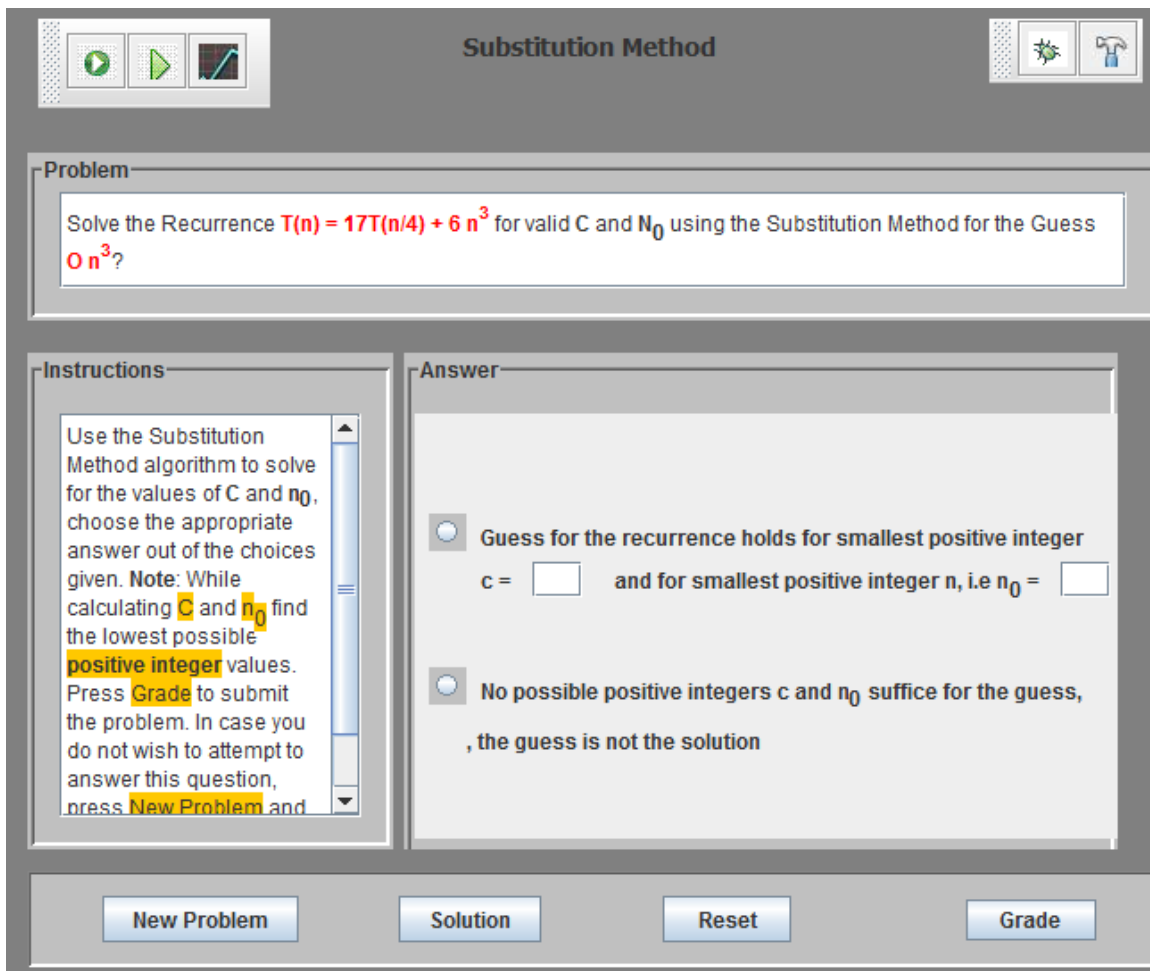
Substitution Method

Problem

Solve the Recurrence $T(n) = 17T(n/4) + 6 n^3$ for valid C and $N_0$ using the Substitution Method for the Guess O $n^3$?

Instructions

Use the Substitution Method algorithm to solve for the values of C and $n_0$, choose the appropriate answer out of the choices given. **Note**: While calculating C and $n_0$ find the lowest possible **positive integer** values. Press Grade to submit the problem. In case you do not wish to attempt to answer this question, press New Problem and

Answer

Guess for the recurrence holds for smallest positive integer c = and for smallest positive integer n, i.e $n_0$ =

No possible positive integers c and $n_0$ suffice for the guess, , the guess is not the solution

New Problem

Solution

Reset

Grade